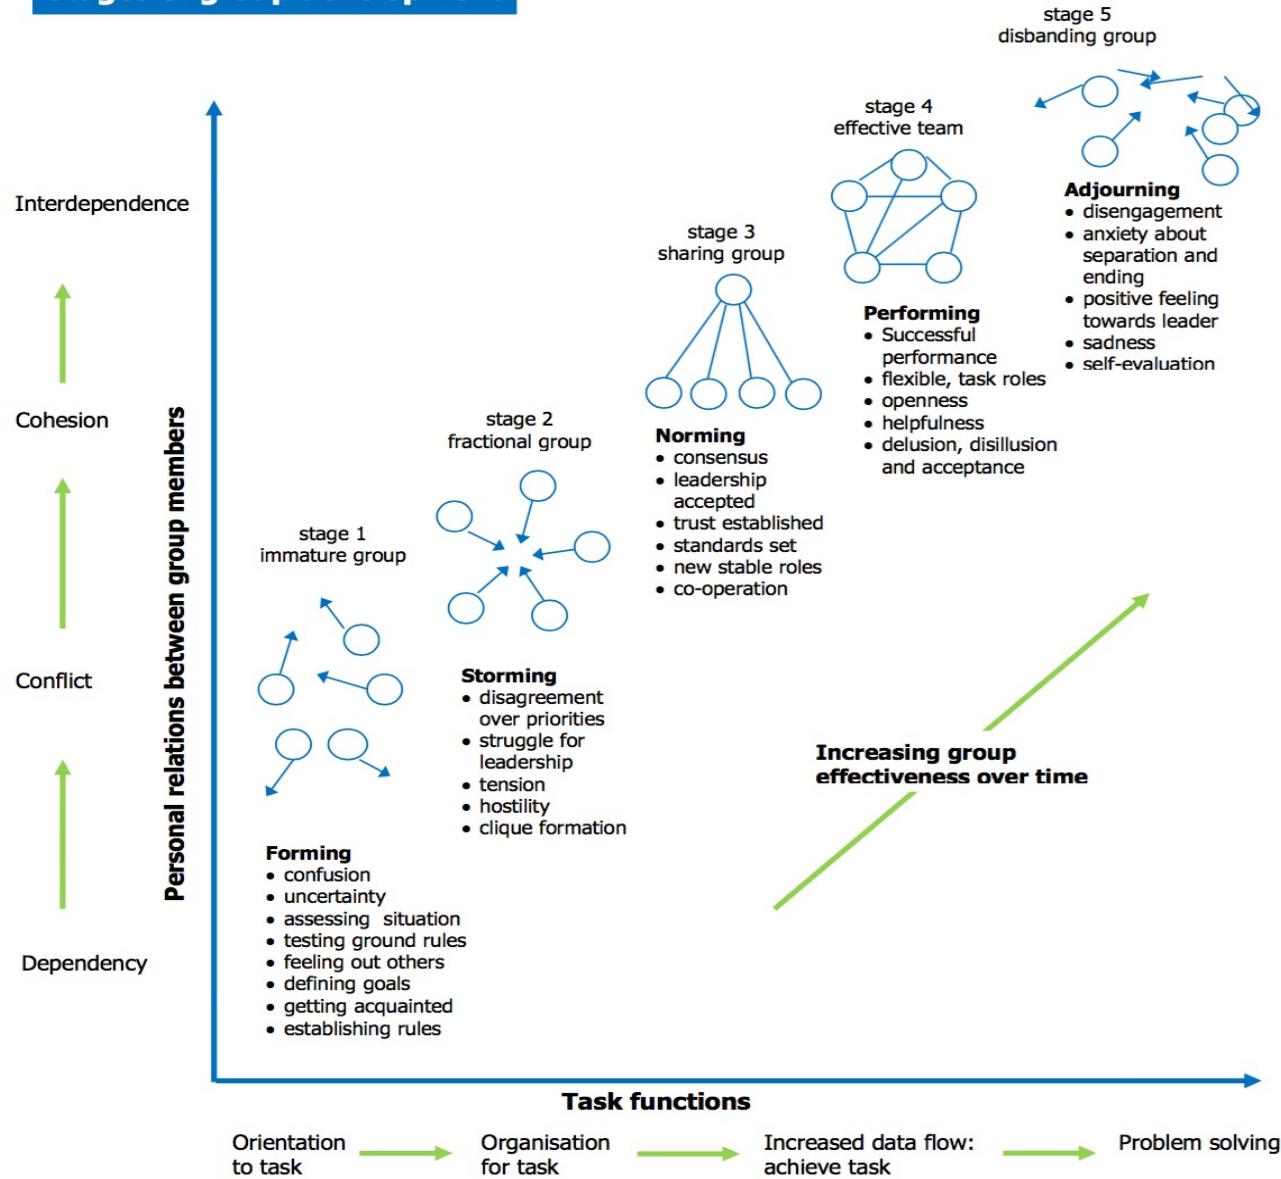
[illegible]

stage 5
disbanding group

stage 4
effective team

Interdependence

stage 3
sharing group

Adjourning
• disengagement
• anxiety about separation and ending
• positive feeling towards leader
• sadness
• self-evaluation

Performing
• Successful performance
• flexible, task roles
• openness
• helpfulness
• delusion, disillusion and acceptance

Cohesion

stage 2
fractional group

Norming
• consensus
• leadership accepted
• trust established
• standards set
• new stable roles
• co-operation

stage 1
immature group

Personal relations between group members

Conflict

Storming
• disagreement over priorities
• struggle for leadership
• tension
• hostility
• clique formation

Increasing group effectiveness over time

Forming
• confusion
• uncertainty
• assessing situation
• testing ground rules
• feeling out others
• defining goals
• getting acquainted
• establishing rules

Dependency

Task functions

Orientation to task

Organisation for task

Increased data flow: achieve task

Problem solving